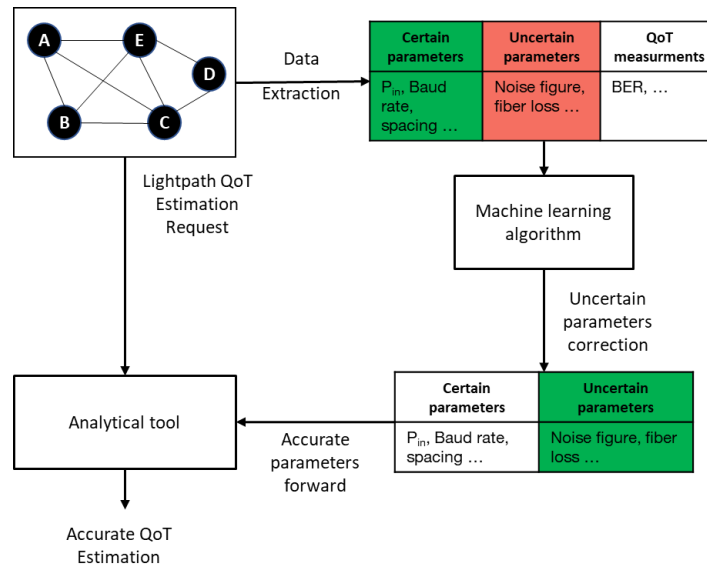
A
E
D
B
C

Data Extraction

| Certain parameters | Uncertain parameters | QoT measurments |
|---|---|---|
| $P_{in}$, Baud rate, spacing … | Noise figure, fiber loss … | BER, … |

Machine learning algorithm

Lightpath QoT Estimation Request

Uncertain parameters correction

| Certain parameters | Uncertain parameters |
|---|---|
| $P_{in}$, Baud rate, spacing … | Noise figure, fiber loss … |

Analytical tool

Accurate parameters forward

Accurate QoT Estimation